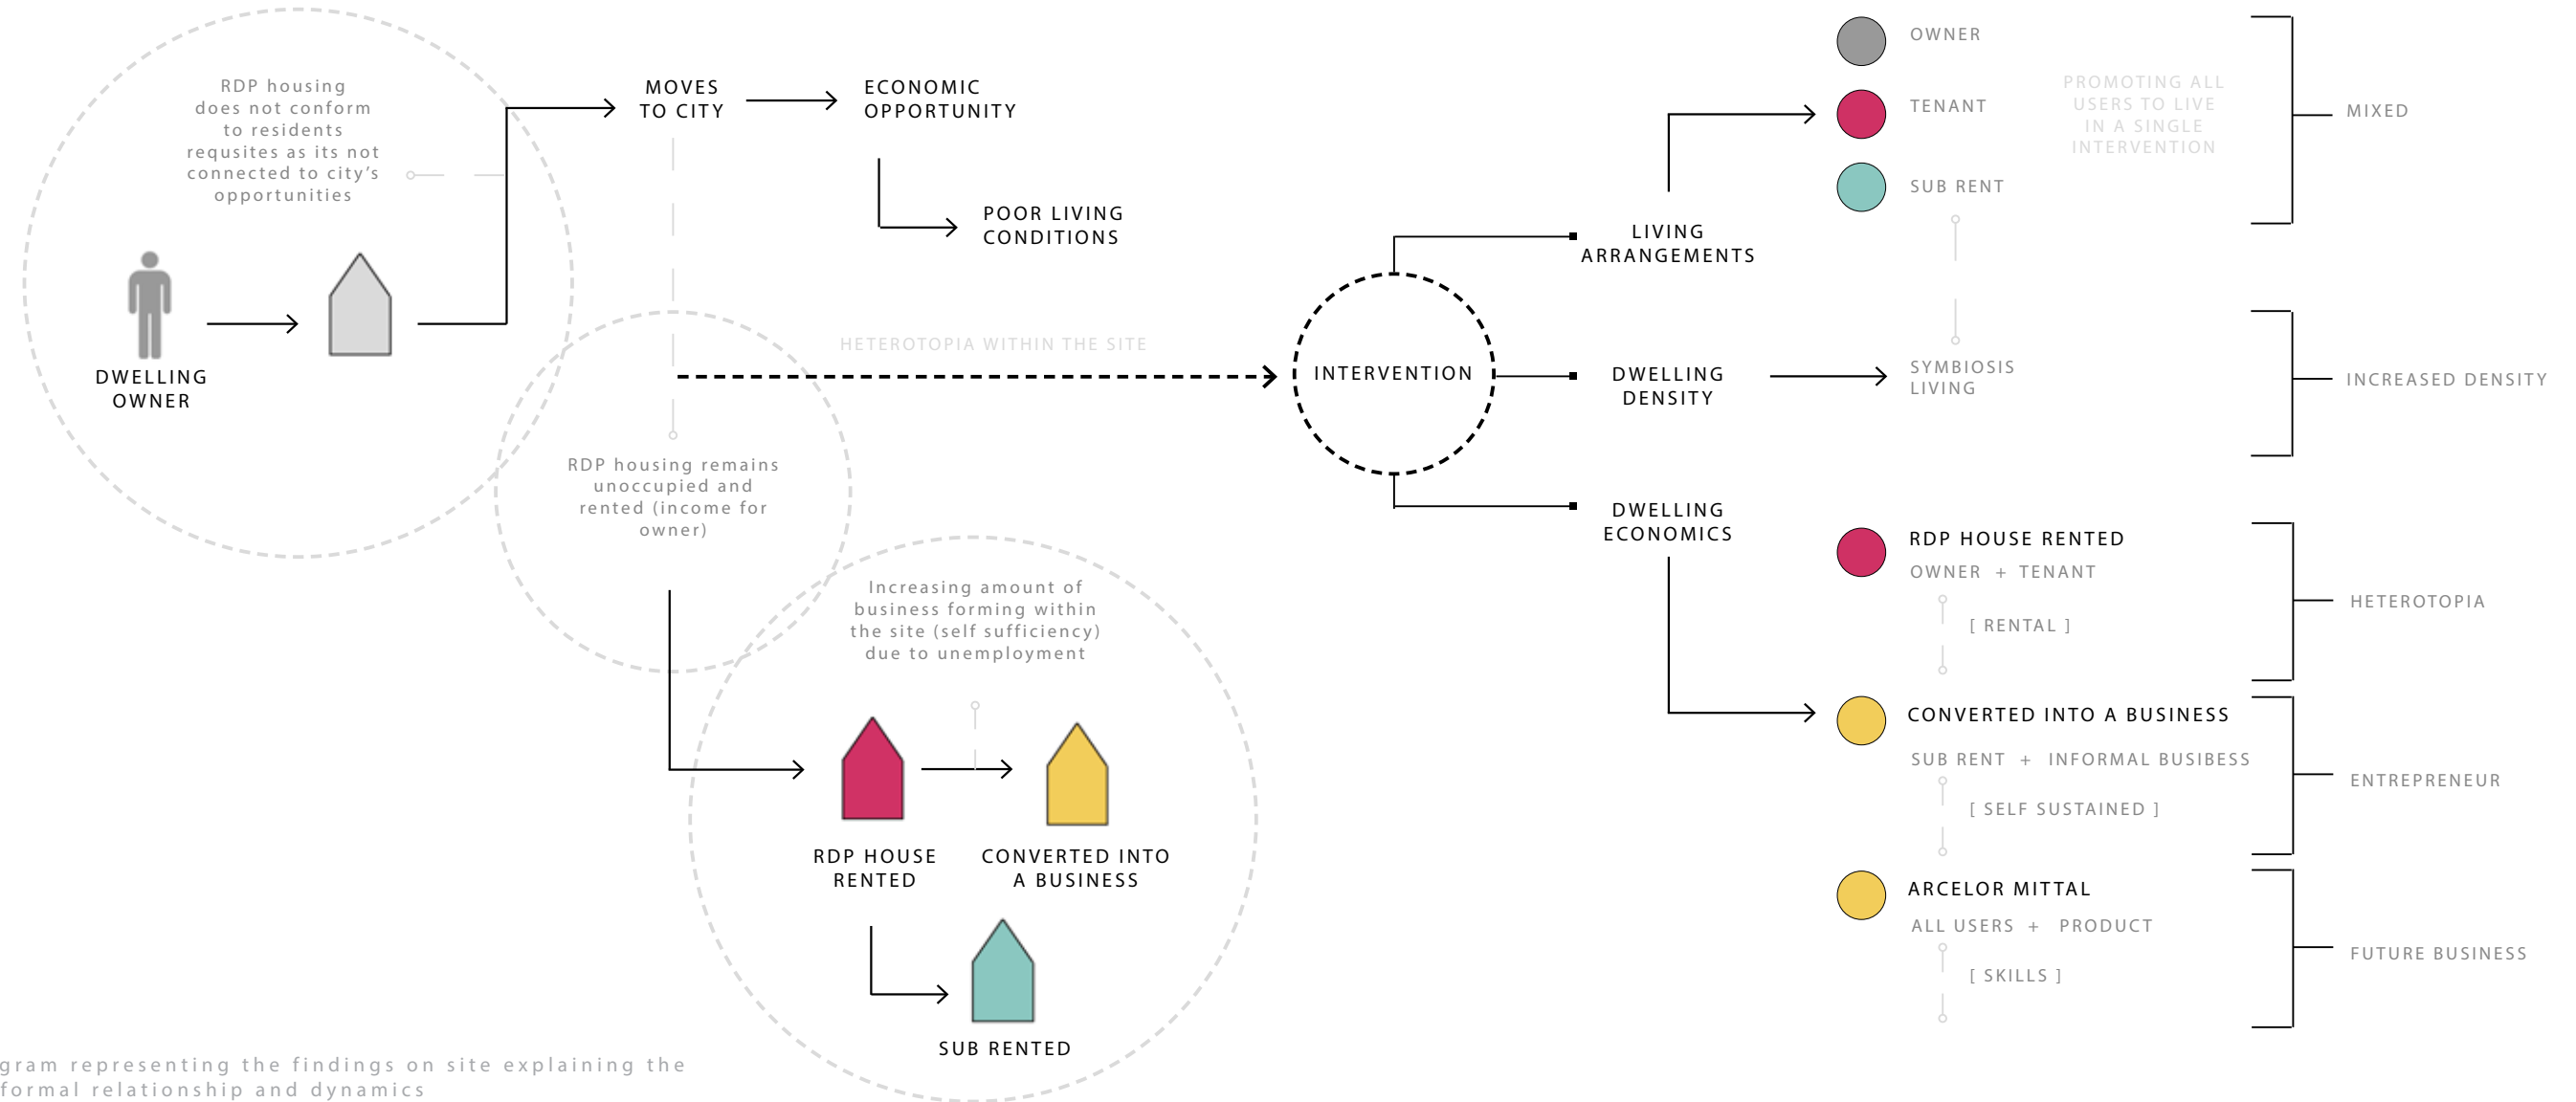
RDP housing does not conform to residents requsites as its not connected to city's opportunities

DWELLING OWNER

MOVES TO CITY

ECONOMIC OPPORTUNITY

POOR LIVING CONDITIONS

HETEROTOPIA WITHIN THE SITE

RDP housing remains unoccupied and rented (income for owner)

Increasing amount of business forming within the site (self sufficiency) due to unemployment

RDP HOUSE RENTED

CONVERTED INTO A BUSINESS

SUB RENTED

INTERVENTION

LIVING ARRANGEMENTS

DWELLING DENSITY

DWELLING ECONOMICS

OWNER

TENANT

SUB RENT

PROMOTING ALL USERS TO LIVE IN A SINGLE INTERVENTION

MIXED

SYMBIOSIS LIVING

INCREASED DENSITY

RDP HOUSE RENTED

OWNER + TENANT

[ RENTAL ]

HETEROTOPIA

CONVERTED INTO A BUSINESS

SUB RENT + INFORMAL BUSIBESS

[ SELF SUSTAINED ]

ENTREPRENEUR

ARCELOR MITTAL

ALL USERS + PRODUCT

[ SKILLS ]

FUTURE BUSINESS

gram representing the findings on site explaining the formal relationship and dynamics